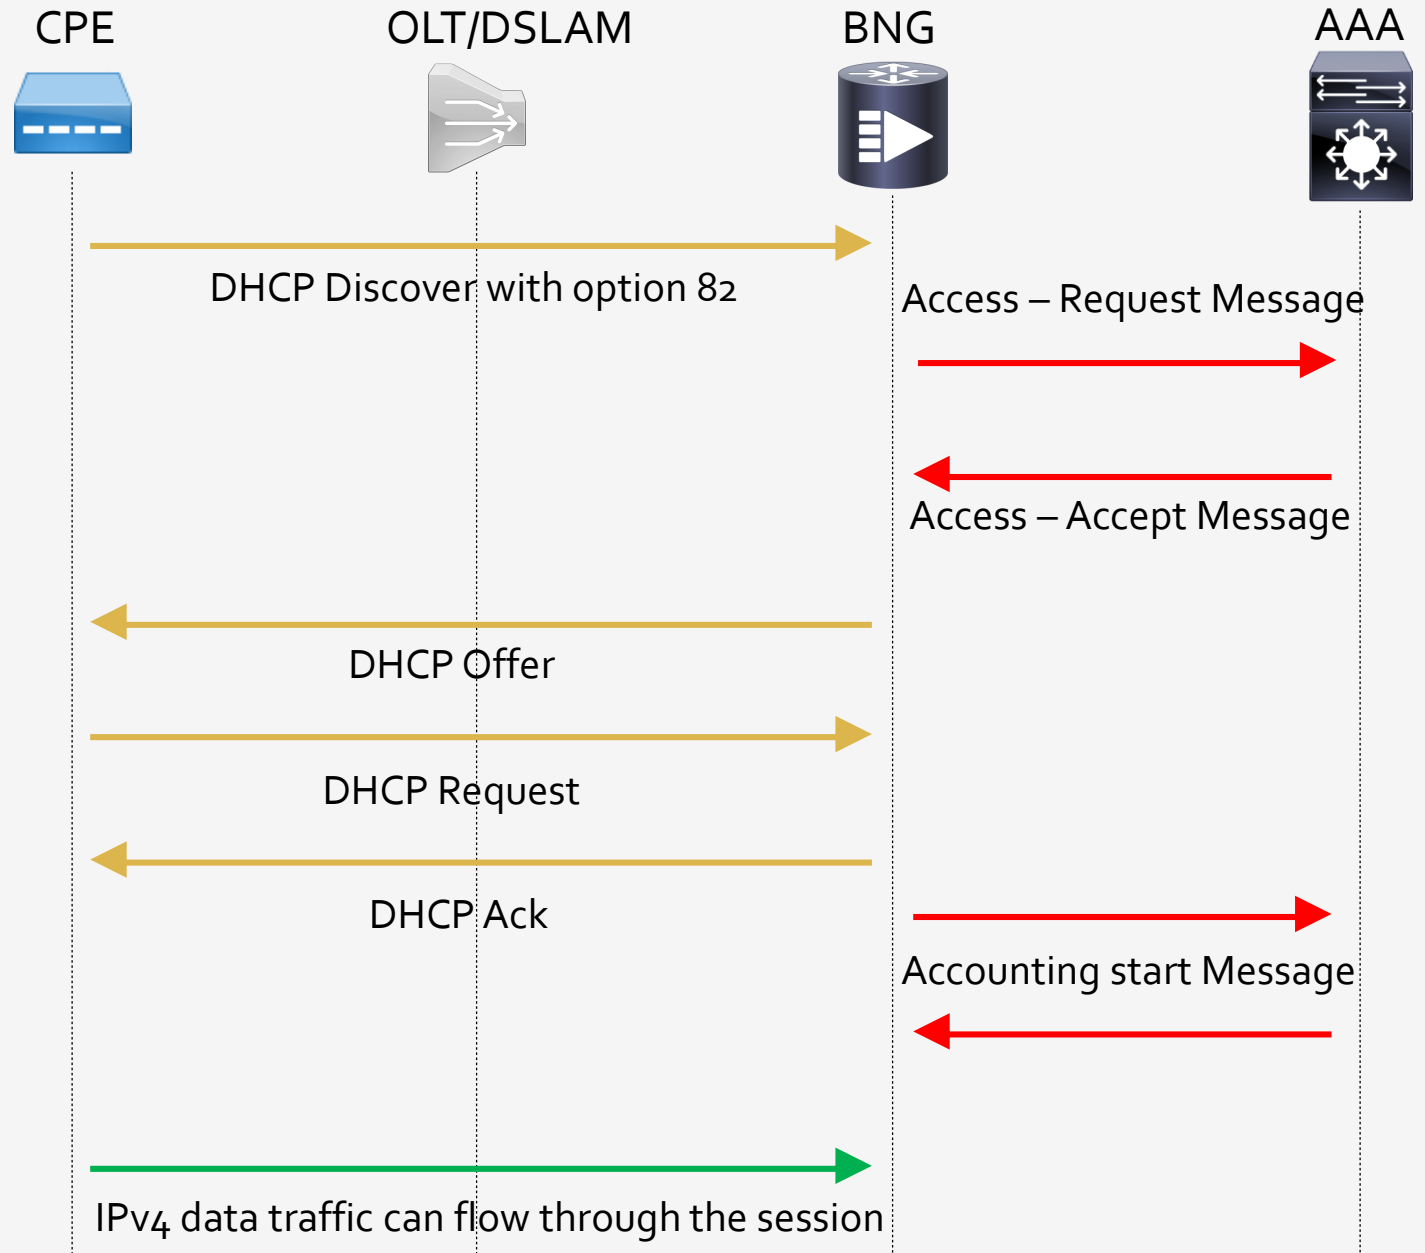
CPE

OLT/DSLAM

BNG

AAA

DHCP Discover with option 82

Access – Request Message

Access – Accept Message

DHCP Offer

DHCP Request

DHCP Ack

Accounting start Message

IPv4 data traffic can flow through the session